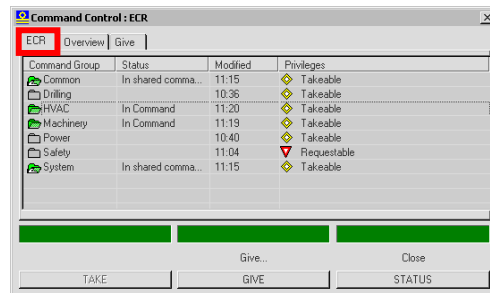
Command Control : ECR

ECR | Overview | Give

| Command Group | Status | Modified | Privileges |
|---|---|---|---|
| Common | In shared comma... | 11:15 | Takeable |
| Drilling | | 10:36 | Takeable |
| HVAC | In Command | 11:20 | Takeable |
| Machinery | In Command | 11:19 | Takeable |
| Power | | 10:40 | Takeable |
| Safety | | 11:04 | Requestable |
| System | In shared comma... | 11:15 | Takeable |

Give...

Close

TAKE

GIVE

STATUS